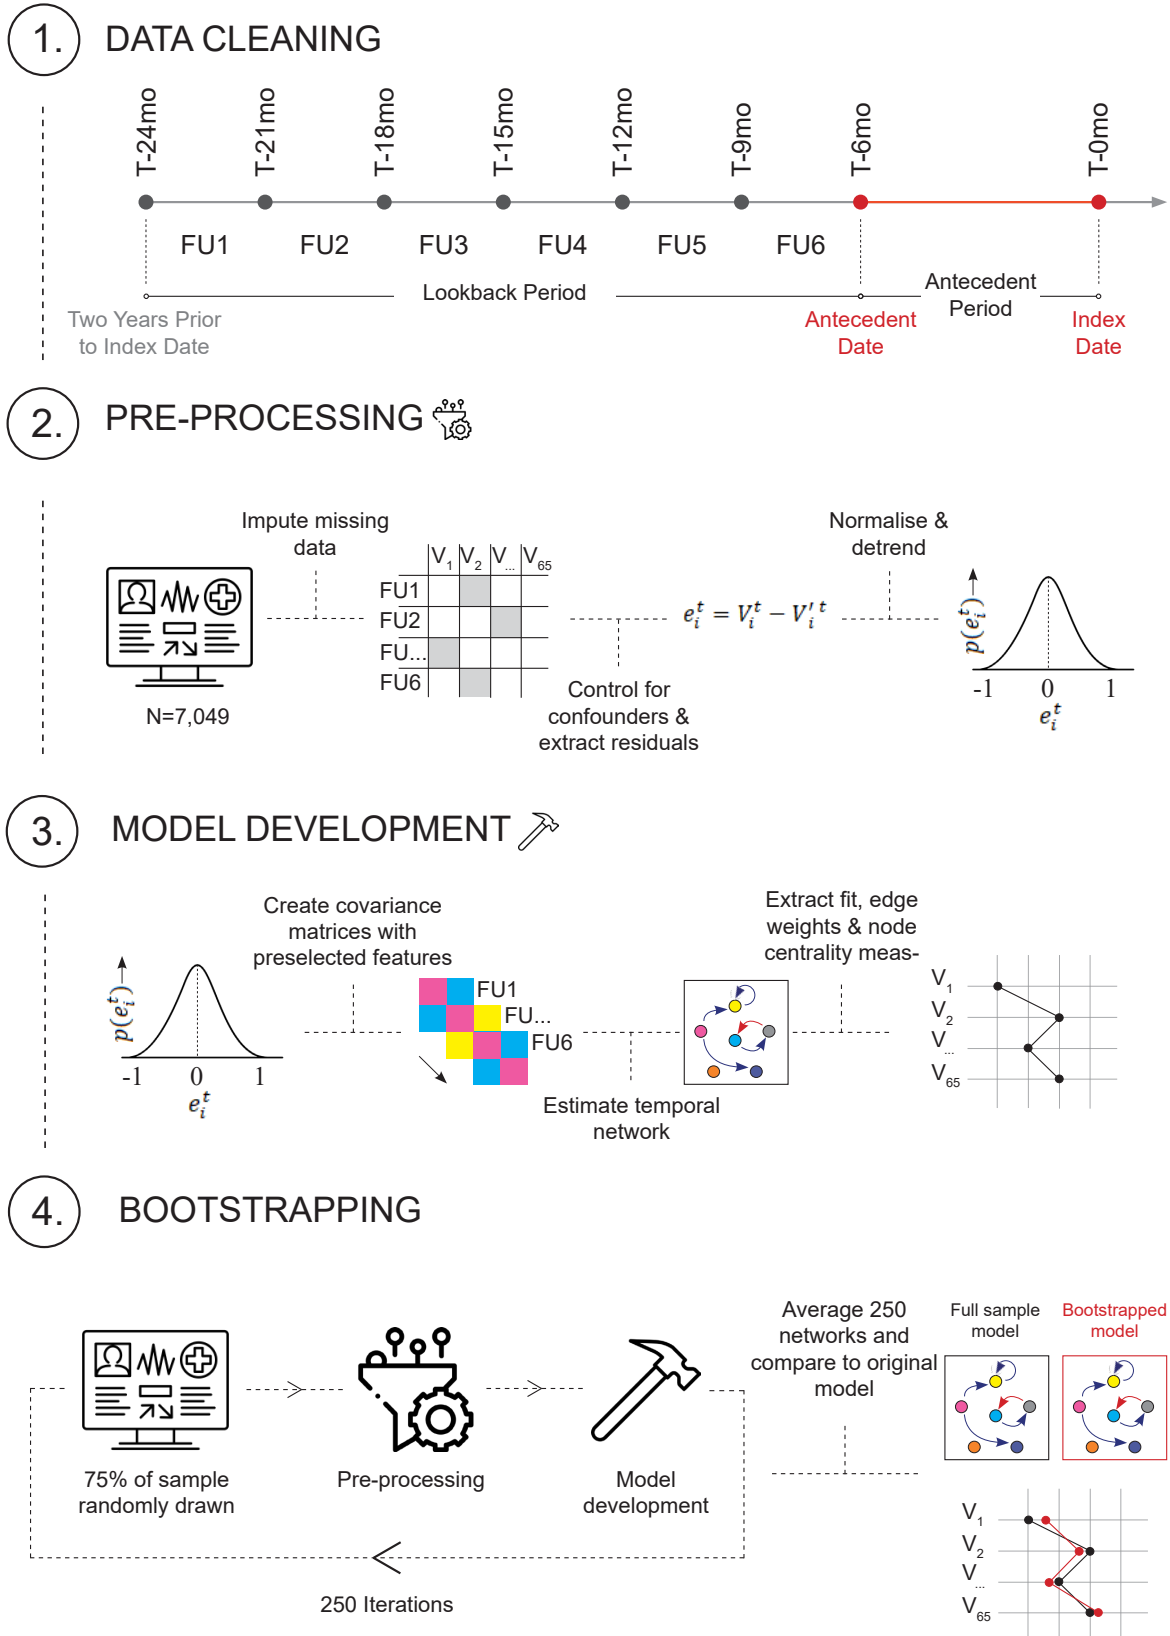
1. DATA CLEANING

T-24mo T-21mo T-18mo T-15mo T-12mo T-9mo T-6mo T-0mo

FU1 FU2 FU3 FU4 FU5 FU6

Lookback Period

Antecedent Period

Two Years Prior to Index Date

Antecedent Date

Index Date

2. PRE-PROCESSING

Impute missing data

Normalise & detrend

N=7,049

| | $V_1$ | $V_2$ | $V_{...}$ | $V_{65}$ |
|---|---|---|---|---|
| FU1 | | | | |
| FU2 | | | | |
| FU... | | | | |
| FU6 | | | | |

$e_i^t = V_i^t - V_i'^t$

Control for confounders & extract residuals

$p(e_i^t)$

-1 0 1

$e_i^t$

3. MODEL DEVELOPMENT

Create covariance matrices with preselected features

Extract fit, edge weights & node centrality meas-

$p(e_i^t)$

-1 0 1

$e_i^t$

FU1
FU...
FU6

Estimate temporal network

$V_1$
$V_2$
$V_{...}$
$V_{65}$

4. BOOTSTRAPPING

75% of sample randomly drawn

Pre-processing

Model development

Average 250 networks and compare to original model

Full sample model

Bootstrapped model

$V_1$
$V_2$
$V_{...}$
$V_{65}$

250 Iterations